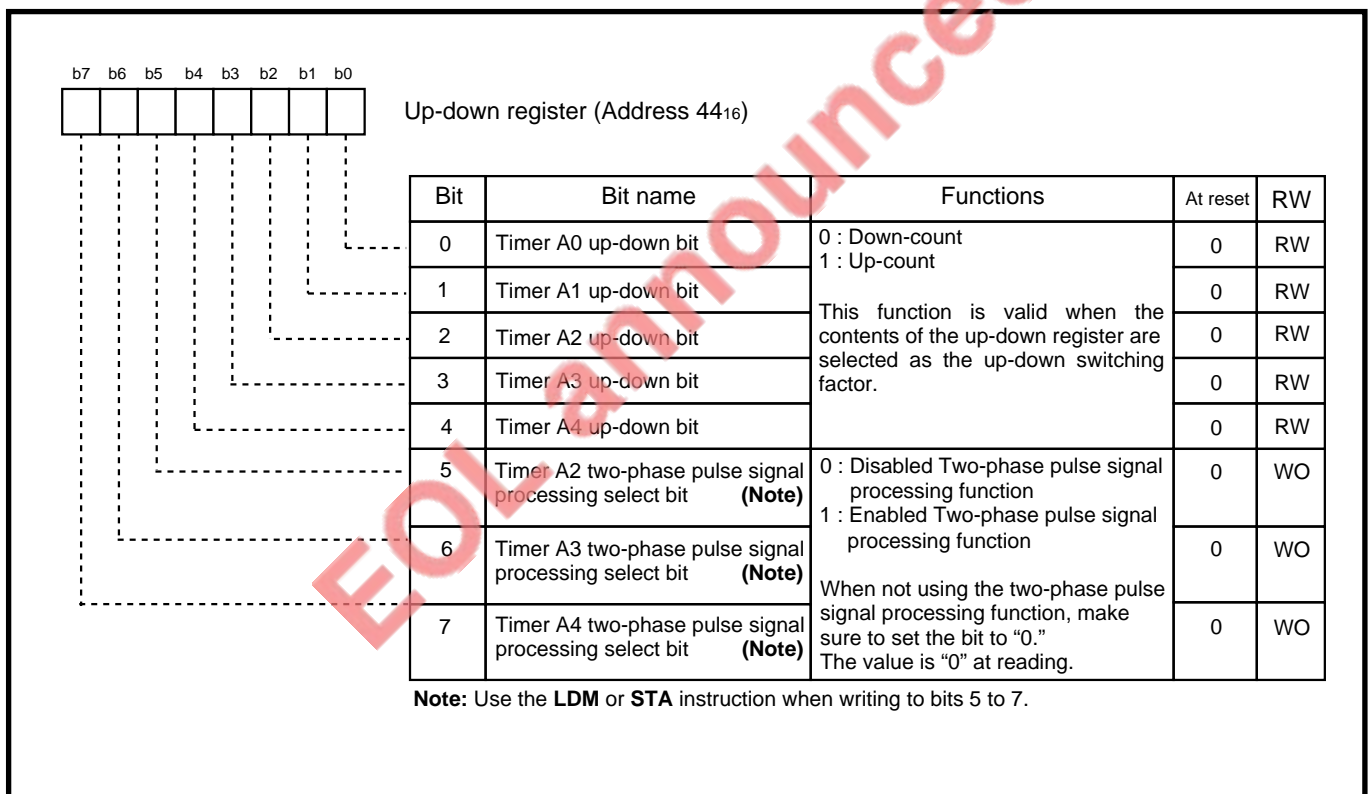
b7 b6 b5 b4 b3 b2 b1 b0

Up-down register (Address $44_{16}$)

| Bit | Bit name | Functions | At reset | RW |
|---|---|---|---|---|
| 0 | Timer A0 up-down bit | 0 : Down-count 1 : Up-count This function is valid when the contents of the up-down register are selected as the up-down switching factor. | 0 | RW |
| 1 | Timer A1 up-down bit | | 0 | RW |
| 2 | Timer A2 up-down bit | | 0 | RW |
| 3 | Timer A3 up-down bit | | 0 | RW |
| 4 | Timer A4 up-down bit | | 0 | RW |
| 5 | Timer A2 two-phase pulse signal processing select bit **(Note)** | 0 : Disabled Two-phase pulse signal processing function 1 : Enabled Two-phase pulse signal processing function When not using the two-phase pulse signal processing function, make sure to set the bit to "0." The value is "0" at reading. | 0 | WO |
| 6 | Timer A3 two-phase pulse signal processing select bit **(Note)** | | 0 | WO |
| 7 | Timer A4 two-phase pulse signal processing select bit **(Note)** | | 0 | WO |

**Note:** Use the **LDM** or **STA** instruction when writing to bits 5 to 7.

EOL announced